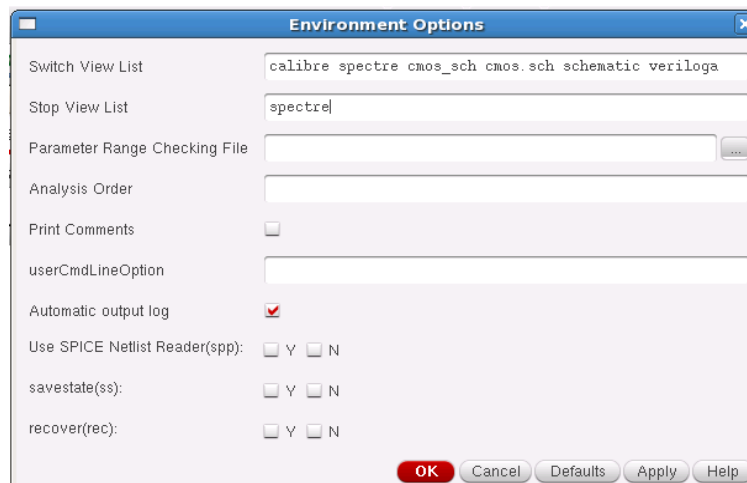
Environment Options

Switch View List calibre spectre cmos_sch cmos.sch schematic veriloga

Stop View List spectre

Parameter Range Checking File ...

Analysis Order

Print Comments

userCmdLineOption

Automatic output log

Use SPICE Netlist Reader(spp): Y N

savestate(ss): Y N

recover(rec): Y N

OK Cancel Defaults Apply Help